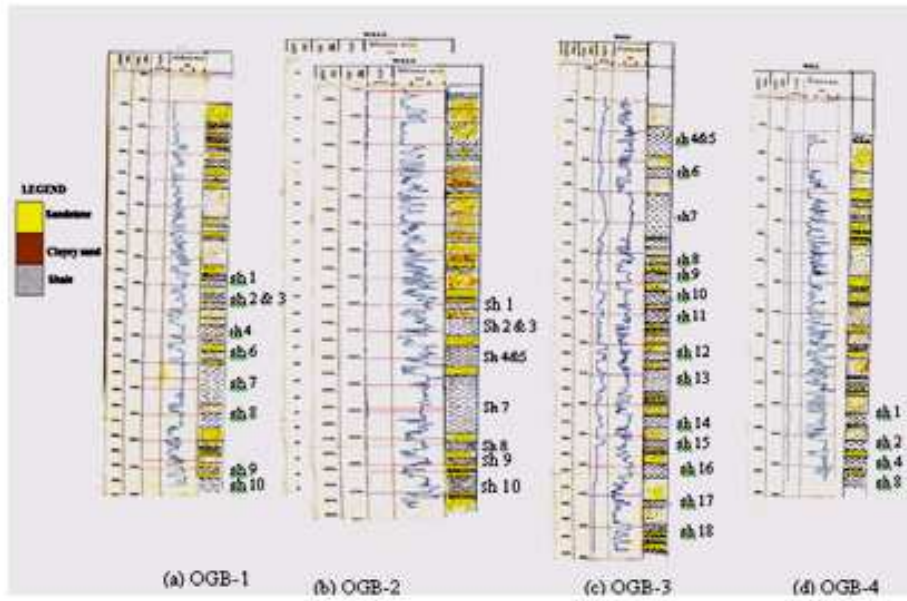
LEGEND
Sandstone
Clayey sand
Shale

sh 1
sh 2 & 3
sh4
sh 6
sh 7
sh 8
sh 9
sh 10

(a) OGB-1

Sh 1
Sh 2 & 3
Sh 4&5
Sh 7
Sh 8
Sh 9
Sh 10

(b) OGB-2

sh 4&5
sh 6
sh7
sh 8
sh 9
sh 10
sh 11
sh 12
sh 13
sh 14
sh 15
sh 16
sh 17
sh 18

(c) OGB-3

sh 1
sh 2
sh 4
sh 8

(d) OGB-4